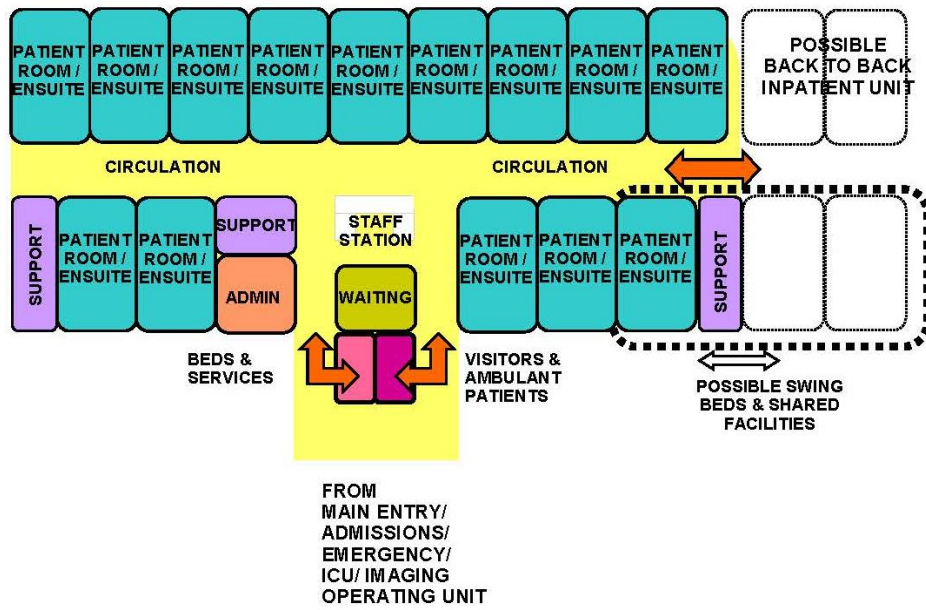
PATIENT ROOM / ENSUITE

PATIENT ROOM / ENSUITE

PATIENT ROOM / ENSUITE

PATIENT ROOM / ENSUITE

PATIENT ROOM / ENSUITE

PATIENT ROOM / ENSUITE

PATIENT ROOM / ENSUITE

PATIENT ROOM / ENSUITE

PATIENT ROOM / ENSUITE

POSSIBLE BACK TO BACK INPATIENT UNIT

CIRCULATION

CIRCULATION

SUPPORT

PATIENT ROOM / ENSUITE

PATIENT ROOM / ENSUITE

SUPPORT

ADMIN

STAFF STATION

WAITING

PATIENT ROOM / ENSUITE

PATIENT ROOM / ENSUITE

PATIENT ROOM / ENSUITE

SUPPORT

BEDS & SERVICES

VISITORS & AMBULANT PATIENTS

POSSIBLE SWING BEDS & SHARED FACILITIES

FROM MAIN ENTRY/ ADMISSIONS/ EMERGENCY/ ICU/ IMAGING OPERATING UNIT